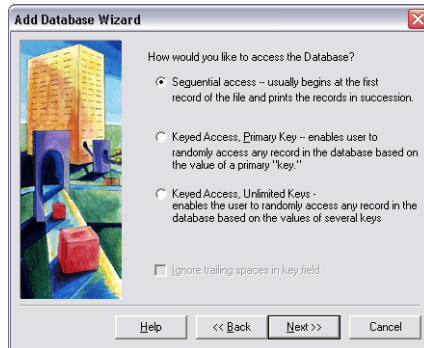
Add Database Wizard

How would you like to access the Database?

Sequential access -- usually begins at the first record of the file and prints the records in succession.

Keyed Access, Primary Key -- enables user to randomly access any record in the database based on the value of a primary "key."

Keyed Access, Unlimited Keys - enables the user to randomly access any record in the database based on the values of several keys

Ignore trailing spaces in key field

Help | << Back | Next >> | Cancel